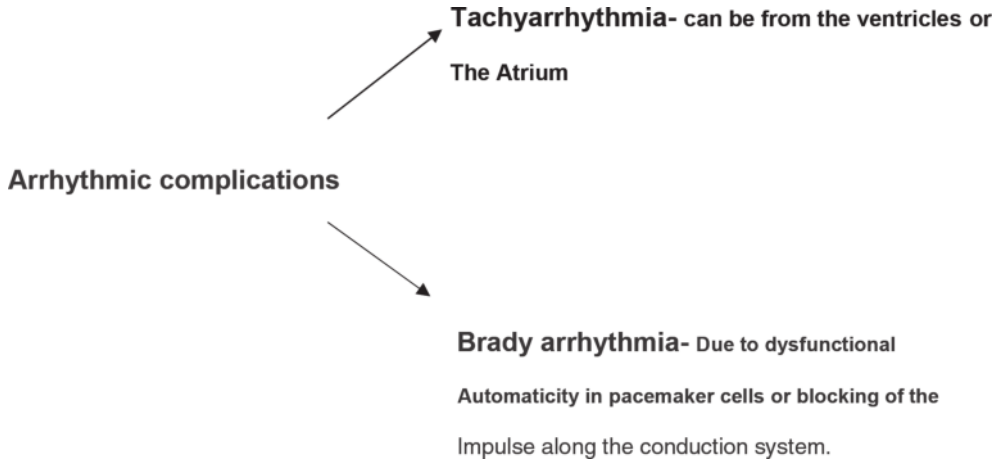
Arrhythmic complications

Tachyarrhythmia- can be from the ventricles or The Atrium

Brady arrhythmia- Due to dysfunctional Automaticity in pacemaker cells or blocking of the Impulse along the conduction system.